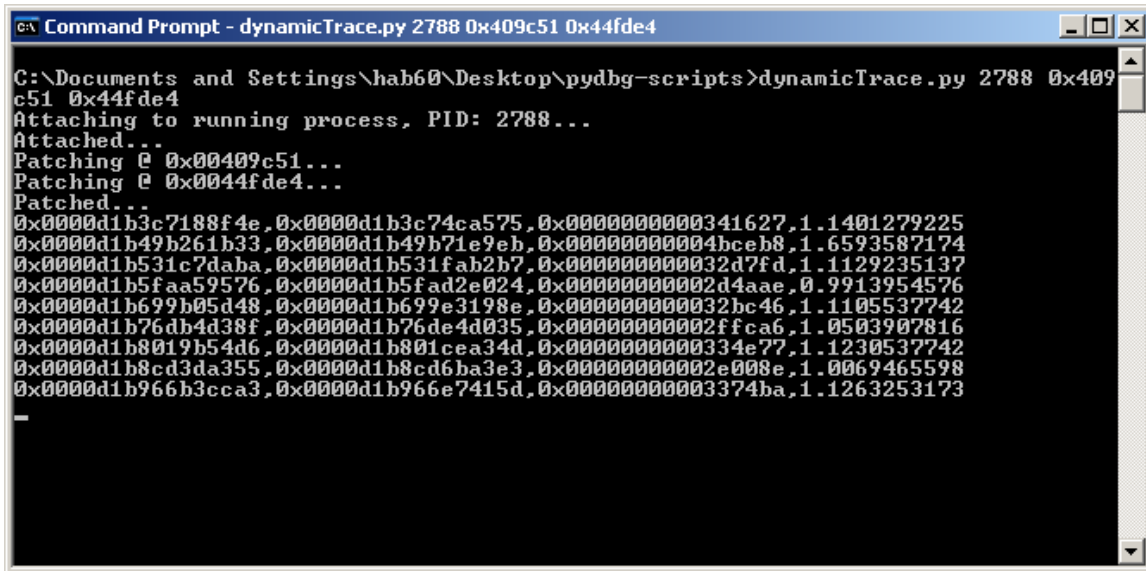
Command Prompt - dynamicTrace.py 2788 0x409c51 0x44fde4

C:\Documents and Settings\hab60\Desktop\pydbg-scripts>dynamicTrace.py 2788 0x409c51 0x44fde4
Attaching to running process, PID: 2788...
Attached...
Patching @ 0x00409c51...
Patching @ 0x0044fde4...
Patched...
0x0000d1b3c7188f4e,0x0000d1b3c74ca575,0x0000000000341627,1.1401279225
0x0000d1b49b261b33,0x0000d1b49b71e9eb,0x00000000004bceb8,1.6593587174
0x0000d1b531c7daba,0x0000d1b531fab2b7,0x000000000032d7fd,1.1129235137
0x0000d1b5faa59576,0x0000d1b5fad2e024,0x00000000002d4aae,0.9913954576
0x0000d1b699b05d48,0x0000d1b699e3198e,0x000000000032bc46,1.1105537742
0x0000d1b76db4d38f,0x0000d1b76de4d035,0x00000000002ffca6,1.0503907816
0x0000d1b8019b54d6,0x0000d1b801cea34d,0x0000000000334e77,1.1230537742
0x0000d1b8cd3da355,0x0000d1b8cd6ba3e3,0x00000000002e008e,1.0069465598
0x0000d1b966b3cca3,0x0000d1b966e7415d,0x00000000003374ba,1.1263253173
_